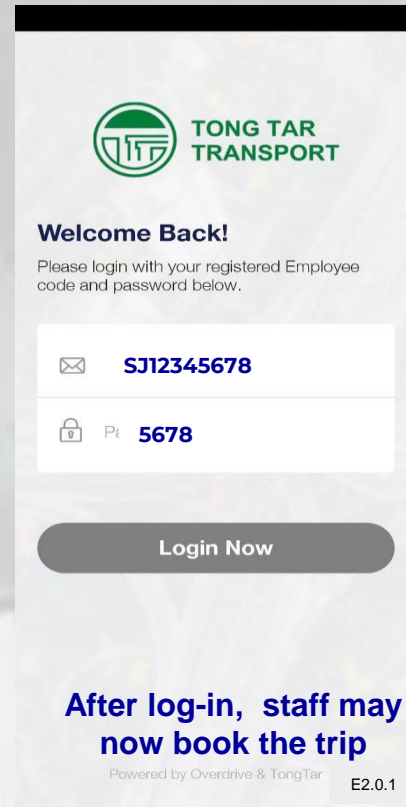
TONG TAR
TRANSPORT

Welcome Back!

Please login with your registered Employee code and password below.

SJ12345678

Pa 5678

Login Now

After log-in, staff may now book the trip

Powered by Overdrive & TongTar

E2.0.1